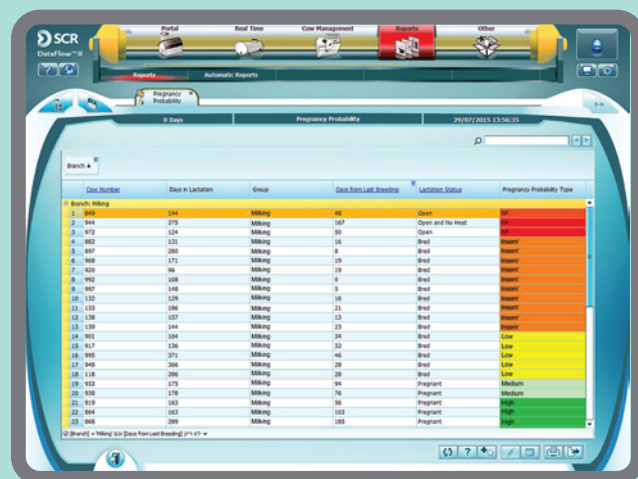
SCR
DataFlow™II

Portal
Real Time
Cow Management
Reports
Other

Reports
Automatic Reports

Pregnancy Probability

0 Days
Pregnancy Probability
29/07/2015 13:56:35

Branch ▲

| | Cow Number | Days in Lactation | Group | Days from Last Breeding | Lactation Status | Pregnancy Probability Type |
|---|---|---|---|---|---|---|
| Branch: Milking | | | | | | |
| 1 | 849 | 144 | Milking | 48 | Open | SF |
| 2 | 944 | 375 | Milking | 167 | Open and No Heat | SF |
| 3 | 972 | 124 | Milking | 50 | Open | SF |
| 4 | 882 | 131 | Milking | 16 | Bred | Insem' |
| 5 | 897 | 280 | Milking | 8 | Bred | Insem' |
| 6 | 988 | 171 | Milking | 19 | Bred | Insem' |
| 7 | 920 | 96 | Milking | 19 | Bred | Insem' |
| 8 | 992 | 168 | Milking | 9 | Bred | Insem' |
| 9 | 997 | 148 | Milking | 5 | Bred | Insem' |
| 10 | 132 | 129 | Milking | 16 | Bred | Insem' |
| 11 | 133 | 186 | Milking | 21 | Bred | Insem' |
| 12 | 138 | 157 | Milking | 12 | Bred | Insem' |
| 13 | 139 | 144 | Milking | 23 | Bred | Insem' |
| 14 | 901 | 164 | Milking | 34 | Bred | Low |
| 15 | 917 | 136 | Milking | 32 | Bred | Low |
| 16 | 995 | 371 | Milking | 46 | Bred | Low |
| 17 | 948 | 366 | Milking | 28 | Bred | Low |
| 18 | 118 | 286 | Milking | 26 | Bred | Low |
| 19 | 933 | 175 | Milking | 94 | Pregnant | Medium |
| 20 | 938 | 178 | Milking | 76 | Pregnant | Medium |
| 21 | 819 | 163 | Milking | 56 | Pregnant | High |
| 22 | 864 | 163 | Milking | 103 | Pregnant | High |
| 23 | 868 | 289 | Milking | 185 | Pregnant | High |

[Branch] = 'Milking' [Days from Last Breeding] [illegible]